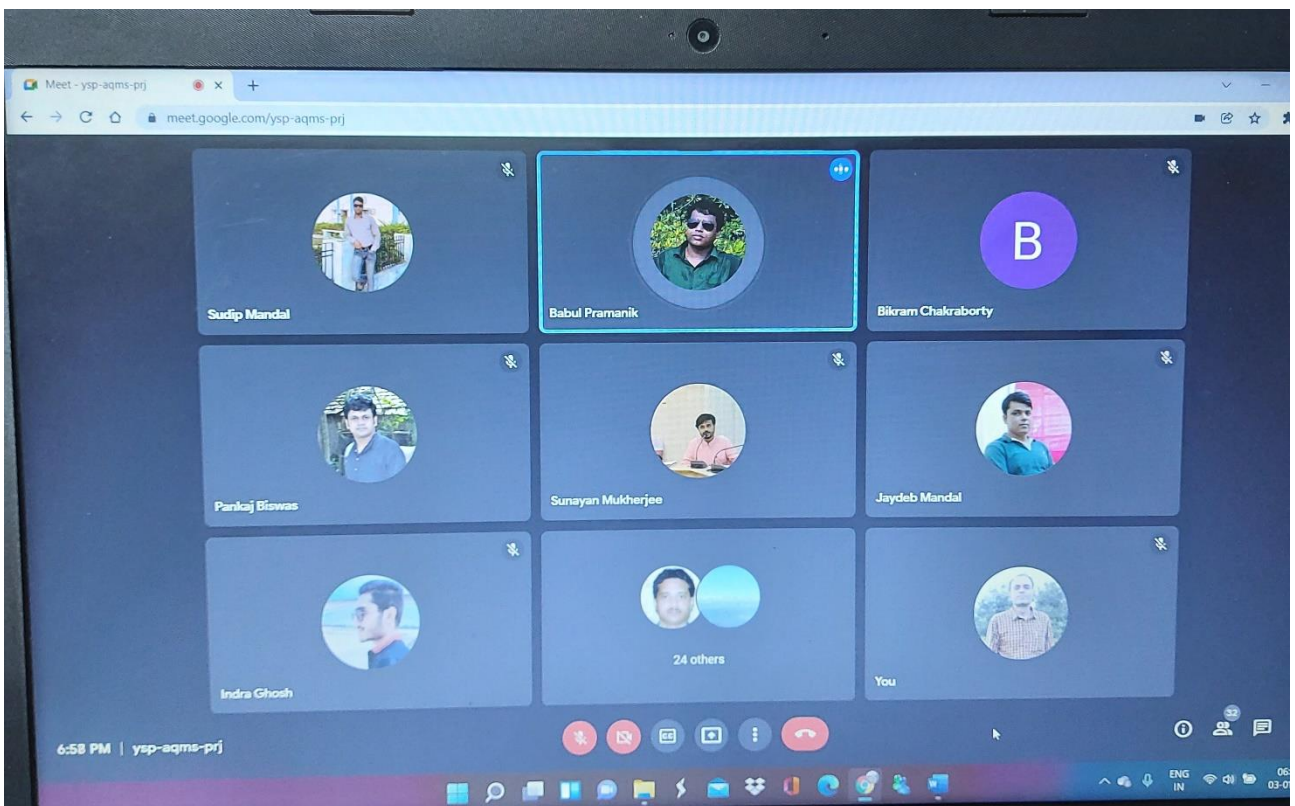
Meet - ysp-aqms-prj
meet.google.com/ysp-aqms-prj

Sudip Mandal
Babul Pramanik
B
Bikram Chakraborty
Pankaj Biswas
Sunayan Mukherjee
Jaydeb Mandal
Indra Ghosh
24 others
You

6:58 PM | ysp-aqms-prj
32
ENG IN
06
03-0